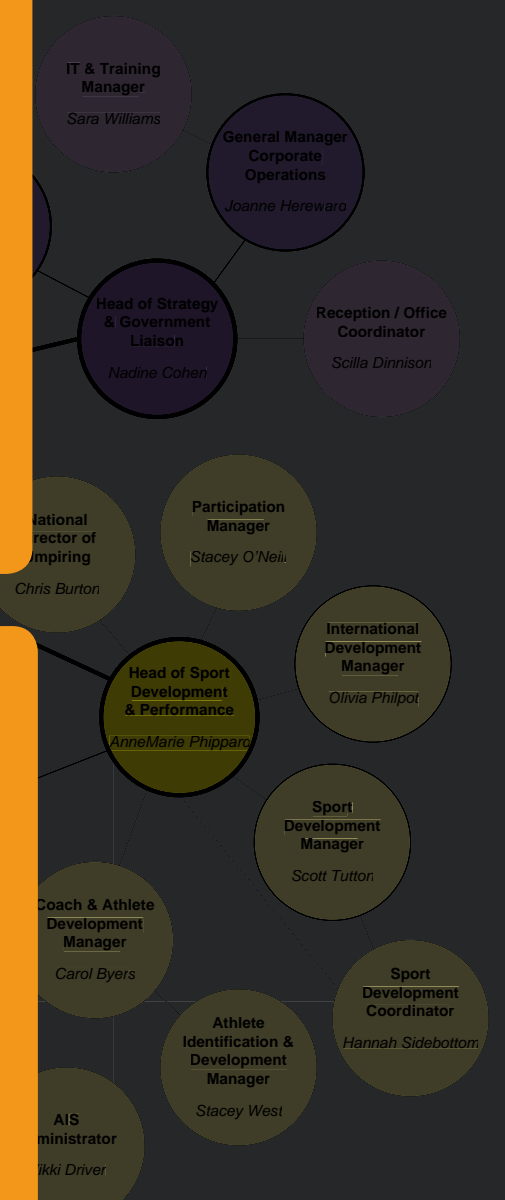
IT & Training Manager
Sara Williams

General Manager Corporate Operations
Joanne Herewaro

Head of Strategy & Government Liaison
Nadine Cohen

Reception / Office Coordinator
Scilla Dinnison

National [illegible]rector of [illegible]mpiring
Chris Burton

Participation Manager
Stacey O'Neill

International Development Manager
Olivia Philpot

Head of Sport Development & Performance
AnneMarie Phipparo

Sport Development Manager
Scott Tutton

Coach & Athlete Development Manager
Carol Byers

Sport Development Coordinator
Hannah Sidebottom

Athlete Identification & Development Manager
Stacey West

AIS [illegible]ministrator
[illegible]ikki Driver